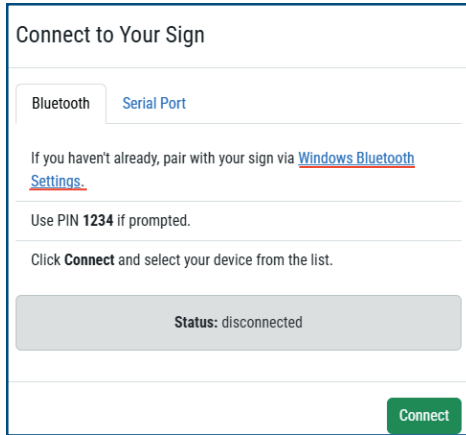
Connect to Your Sign

Bluetooth Serial Port

If you haven't already, pair with your sign via Windows Bluetooth Settings.

Use PIN **1234** if prompted.

Click **Connect** and select your device from the list.

**Status:** disconnected

Connect